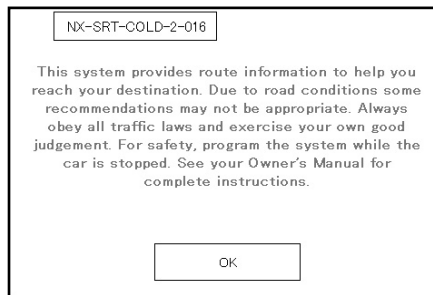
NX-SRT-COLD-2-016

This system provides route information to help you reach your destination. Due to road conditions some recommendations may not be appropriate. Always obey all traffic laws and exercise your own good judgement. For safety, program the system while the car is stopped. See your Owner's Manual for complete instructions.

OK